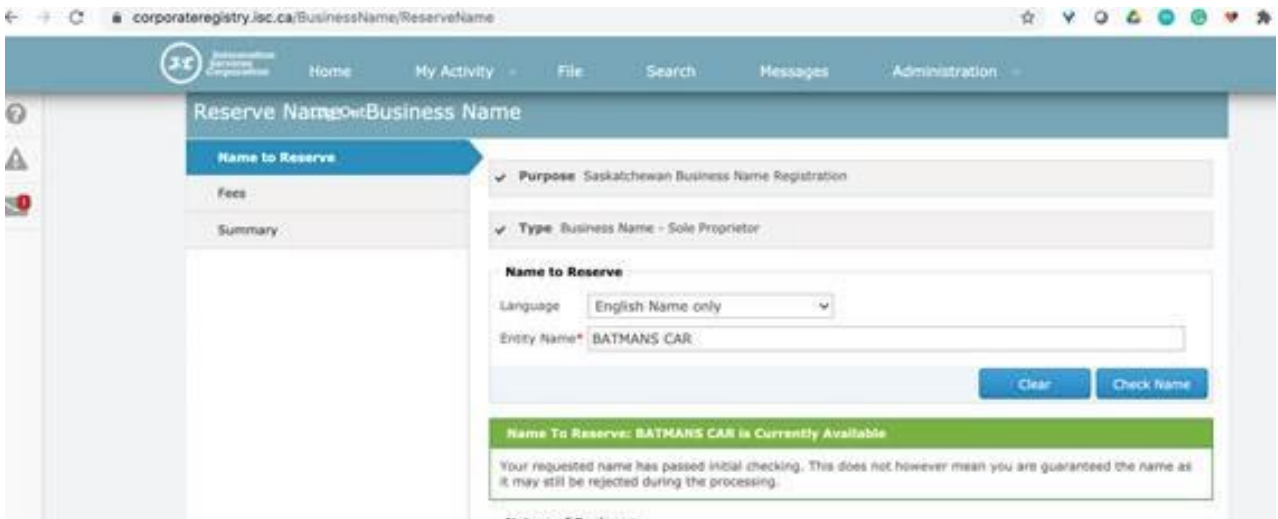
corporateregistry.isc.ca/BusinessName/ReserveName

Information Services Corporation

Home

My Activity

File

Search

Messages

Administration

Reserve NameOutBusiness Name

Name to Reserve

Fees

Summary

Purpose Saskatchewan Business Name Registration

Type Business Name - Sole Proprietor

Name to Reserve

Language English Name only

Entity Name* BATMANS CAR

Clear

Check Name

Name To Reserve: BATMANS CAR is Currently Available

Your requested name has passed initial checking. This does not however mean you are guaranteed the name as it may still be rejected during the processing.

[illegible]